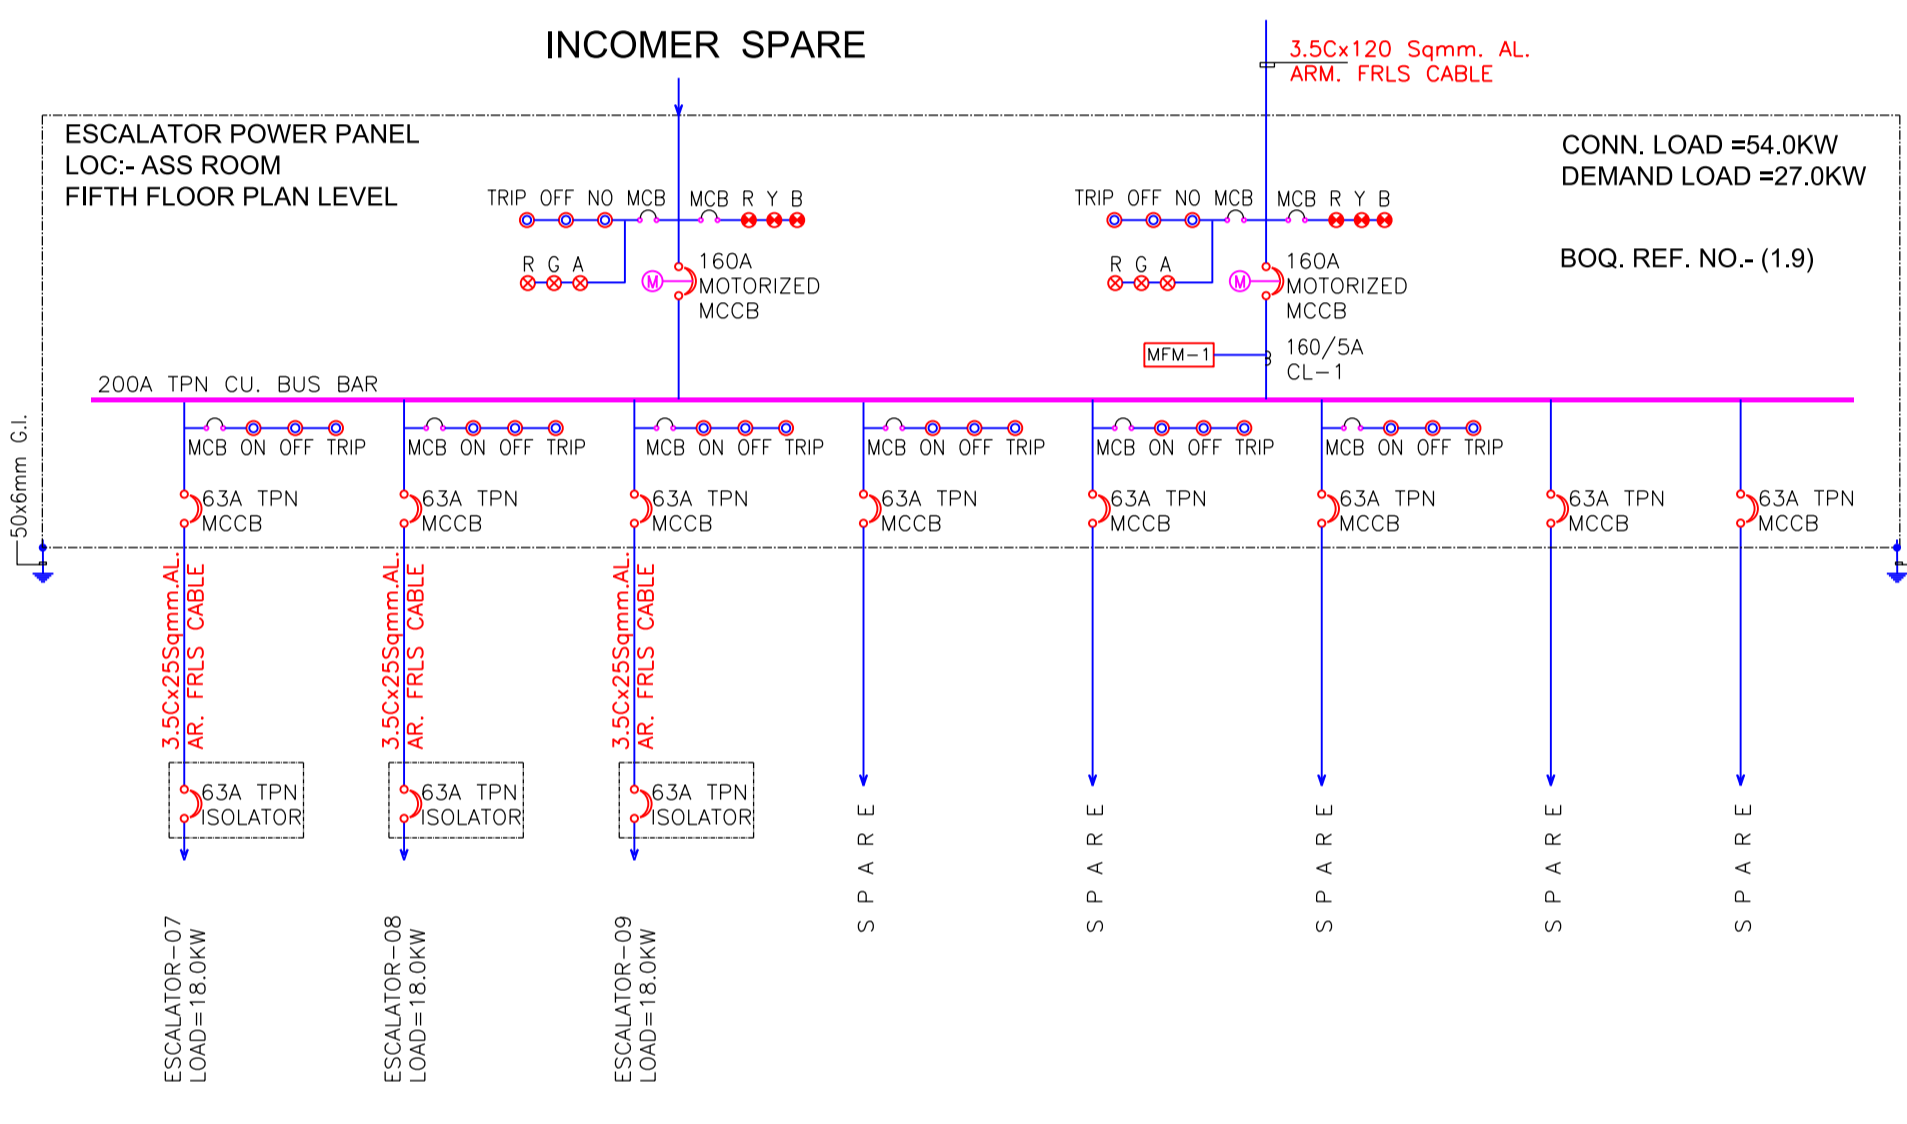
INCOMER SPARE

3.5Cx120 Sqmm. AL. ARM. FRLS CABLE

ESCALATOR POWER PANEL
LOC:- ASS ROOM
FIFTH FLOOR PLAN LEVEL

CONN. LOAD =54.0KW
DEMAND LOAD =27.0KW

BOQ. REF. NO.- (1.9)

TRIP OFF NO MCB MCB R Y B
R G A
160A MOTORIZED MCCB

TRIP OFF NO MCB MCB R Y B
R G A
160A MOTORIZED MCCB
MFM-1
160/5A CL-1

200A TPN CU. BUS BAR

50x6mm G.I.

MCB ON OFF TRIP
63A TPN MCCB
3.5Cx25Sqmm.AL. AR. FRLS CABLE
63A TPN ISOLATOR
ESCALATOR-07 LOAD=18.0KW

MCB ON OFF TRIP
63A TPN MCCB
3.5Cx25Sqmm.AL. AR. FRLS CABLE
63A TPN ISOLATOR
ESCALATOR-08 LOAD=18.0KW

MCB ON OFF TRIP
63A TPN MCCB
3.5Cx25Sqmm.AL. AR. FRLS CABLE
63A TPN ISOLATOR
ESCALATOR-09 LOAD=18.0KW

MCB ON OFF TRIP
63A TPN MCCB
SPARE

MCB ON OFF TRIP
63A TPN MCCB
SPARE

MCB ON OFF TRIP
63A TPN MCCB
SPARE

63A TPN MCCB
SPARE

63A TPN MCCB
SPARE